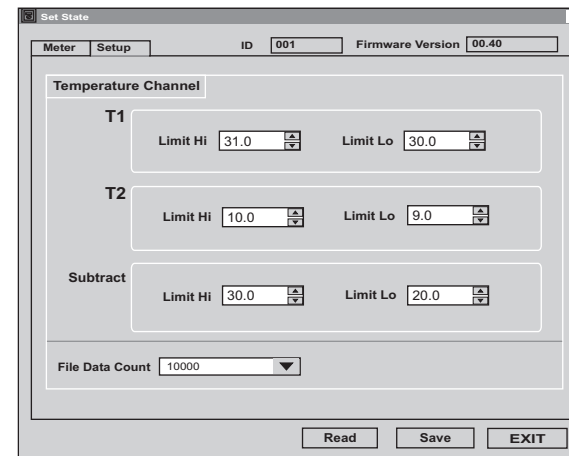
Set State

Meter | Setup

ID 001

Firmware Version 00.40

Temperature Channel

T1
Limit Hi 31.0
Limit Lo 30.0

T2
Limit Hi 10.0
Limit Lo 9.0

Subtract
Limit Hi 30.0
Limit Lo 20.0

File Data Count 10000

Read
Save
EXIT